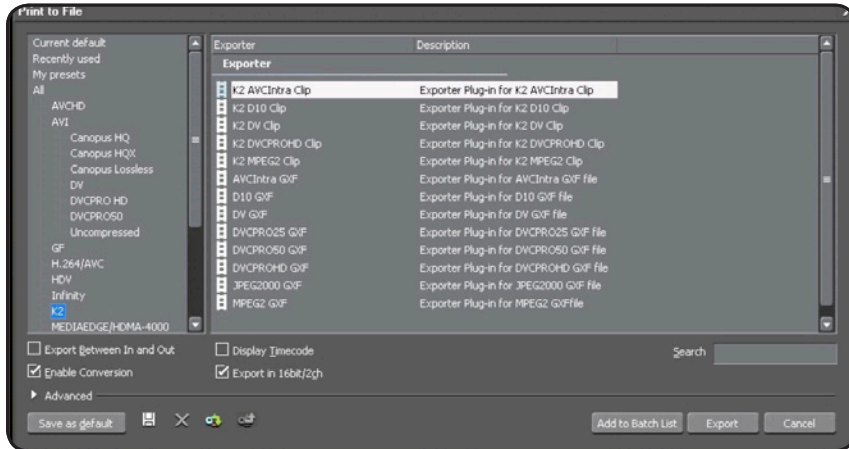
Print to File

Current default
Recently used
My presets
All
AVCHD
AVI
Canopus HQ
Canopus HQX
Canopus Lossless
DV
DVCPRO HD
DVCPRO50
Uncompressed
GF
H.264/AVC
HDV
Infinity
K2
MEDIAEDGE/HDMA-4000

| Exporter | Description |
|---|---|
| Exporter | |
| K2 AVCIntra Clip | Exporter Plug-in for K2 AVCIntra Clip |
| K2 D10 Clip | Exporter Plug-in for K2 D10 Clip |
| K2 DV Clip | Exporter Plug-in for K2 DV Clip |
| K2 DVCPROHD Clip | Exporter Plug-in for K2 DVCPROHD Clip |
| K2 MPEG2 Clip | Exporter Plug-in for K2 MPEG2 Clip |
| AVCIntra GXF | Exporter Plug-in for AVCIntra GXF file |
| D10 GXF | Exporter Plug-in for D10 GXF file |
| DV GXF | Exporter Plug-in for DV GXF file |
| DVCPRO25 GXF | Exporter Plug-in for DVCPRO25 GXF file |
| DVCPRO50 GXF | Exporter Plug-in for DVCPRO50 GXF file |
| DVCPROHD GXF | Exporter Plug-in for DVCPROHD GXF file |
| JPEG2000 GXF | Exporter Plug-in for JPEG2000 GXF file |
| MPEG2 GXF | Exporter Plug-in for MPEG2 GXFfile |

Export Between In and Out
Display Timecode
Search
Enable Conversion
Export in 16bit/2ch
Advanced
Save as default
Add to Batch List
Export
Cancel